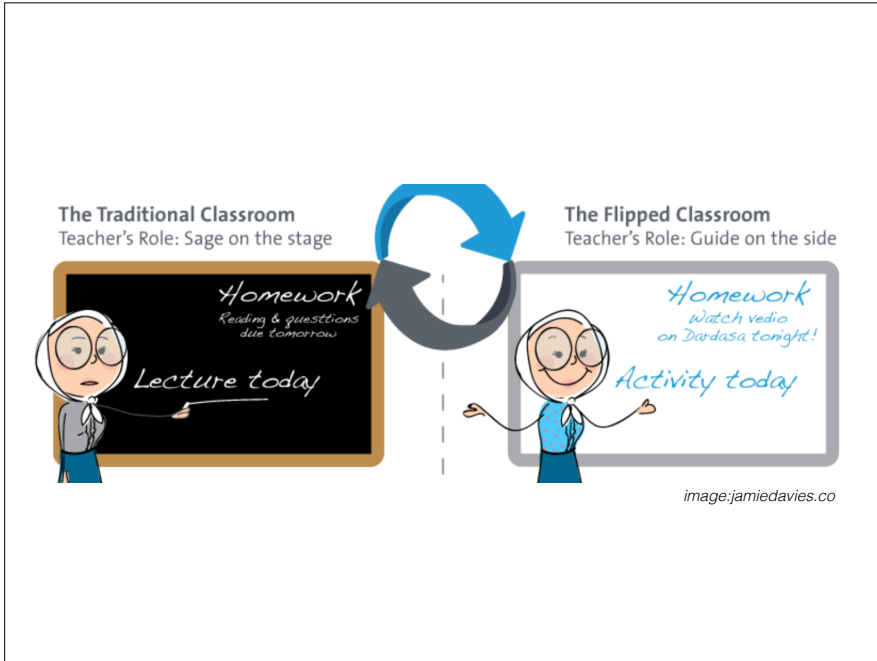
The Traditional Classroom
Teacher's Role: Sage on the stage

Homework
Reading & questtions due tomorrow

Lecture today

The Flipped Classroom
Teacher's Role: Guide on the side

Homework
Watch vedio on Dardasa tonight!

Activity today

image:jamiedavies.co